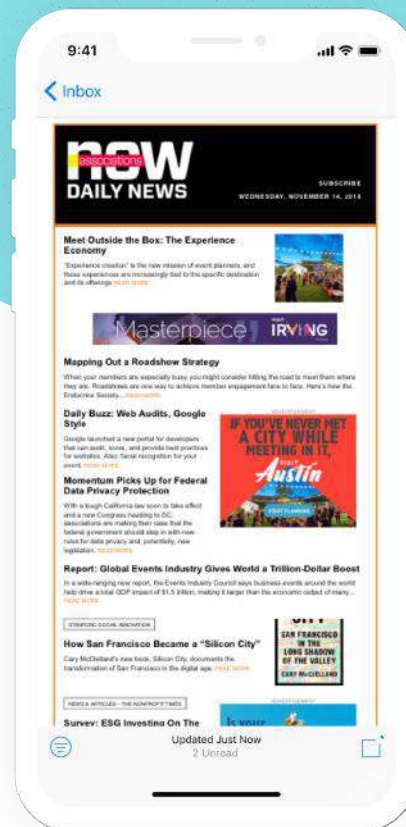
9:41

Inbox

associations now
DAILY NEWS

SUBSCRIBE
WEDNESDAY, NOVEMBER 14, 2018

Meet Outside the Box: The Experience Economy

"Experience creation" is the new mission of event planners, and these experiences are increasingly tied to the specific destination and its offerings. READ MORE

Masterpiece VISIT IRVING

Mapping Out a Roadshow Strategy

When your members are especially busy, you might consider hitting the road to meet them where they are. Roadshows are one way to achieve member engagement face to face. Here's how the Endocrine Society... READ MORE

Daily Buzz: Web Audits, Google Style

Google launched a new portal for developers that can audit, score, and provide best practices for websites. Also: Social recognition for your event. READ MORE

ADVERTISEMENT

IF YOU'VE NEVER MET A CITY WHILE MEETING IN IT, VISIT Austin

VISIT PLANNING

Momentum Picks Up for Federal Data Privacy Protection

With a tough California law soon to take effect and a new Congress heading to DC, associations are making their case that the federal government should step in with new rules for data privacy and, potentially, new legislation. READ MORE

Report: Global Events Industry Gives World a Trillion-Dollar Boost

In a wide-ranging new report, the Events Industry Council says business events around the world help drive a total GDP impact of $1.5 trillion, making it larger than the economic output of many... READ MORE

STRATEGIC SOCIAL INNOVATION

How San Francisco Became a "Silicon City"

Cary McClelland's new book, Silicon City, documents the transformation of San Francisco in the digital age. READ MORE

SILICON CITY
SAN FRANCISCO IN THE LONG SHADOW OF THE VALLEY
CARY McCLELLAND

NEWS & ARTICLES — THE NONPROFIT TIMES

ADVERTISEMENT

Survey: ESG Investing On The

Is your

Updated Just Now
2 Unread